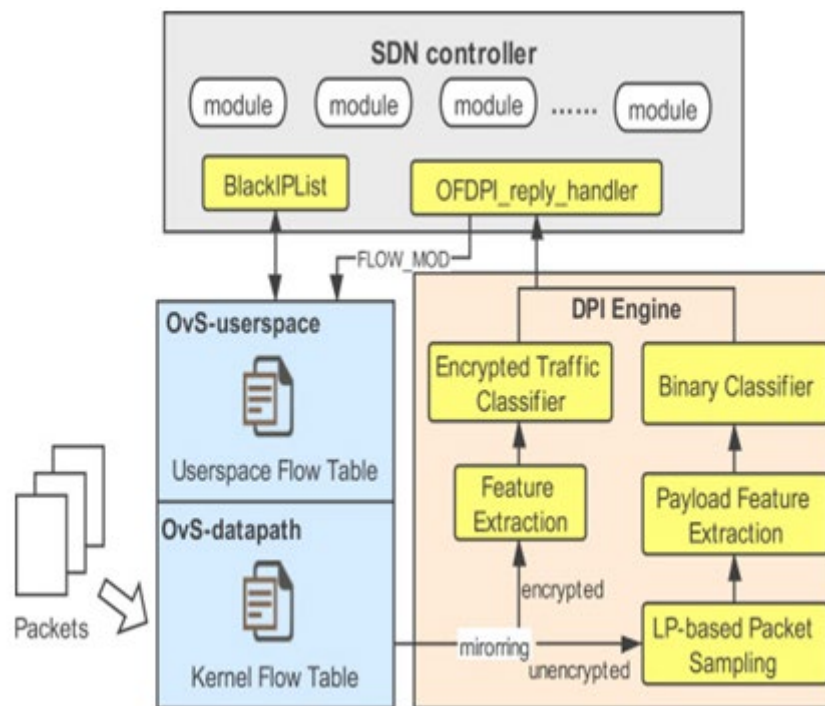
SDN controller

module

module

module

......

module

BlackIPList

OFDPI_reply_handler

FLOW_MOD

OvS-userspace

Userspace Flow Table

OvS-datapath

Kernel Flow Table

Packets

DPI Engine

Encrypted Traffic Classifier

Binary Classifier

Feature Extraction

Payload Feature Extraction

encrypted

mirorring

unencrypted

LP-based Packet Sampling